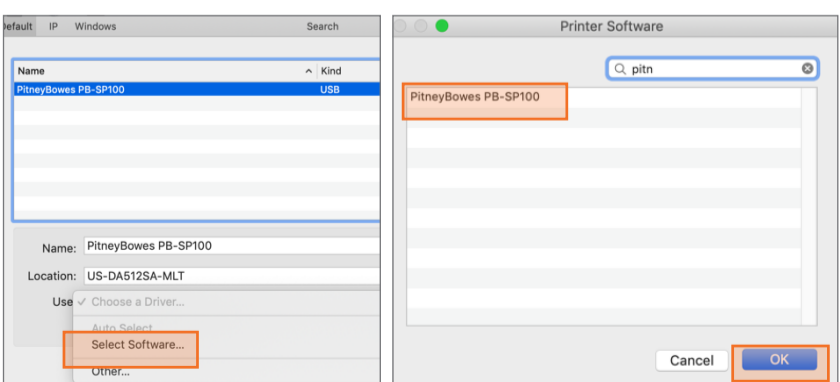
efault IP Windows Search

| Name | Kind |
|---|---|
| PitneyBowes PB-SP100 | USB |

Name: PitneyBowes PB-SP100

Location: US-DA512SA-MLT

Use ✓ Choose a Driver...

Auto Select

Select Software...

Other...

Printer Software

pitn

PitneyBowes PB-SP100

Cancel

OK